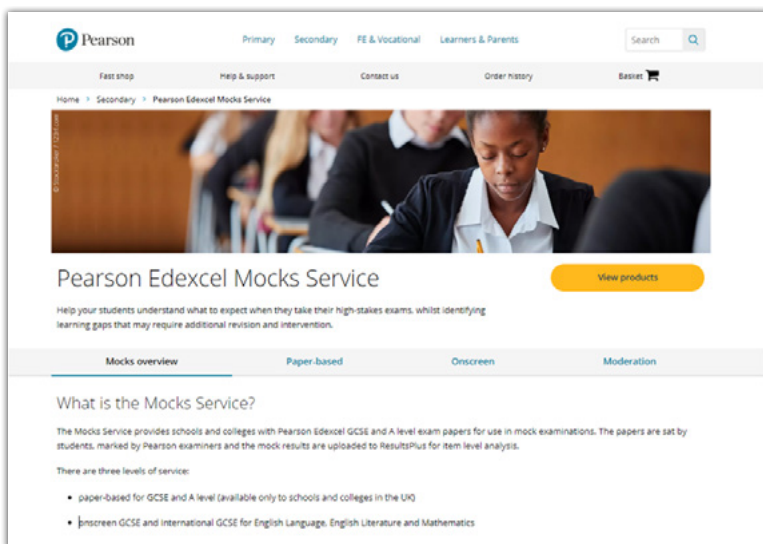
Pearson

Primary Secondary FE & Vocational Learners & Parents Search

Fast shop Help & support Contact us Order history Basket

Home > Secondary > Pearson Edexcel Mocks Service

Pearson Edexcel Mocks Service

View products

Help your students understand what to expect when they take their high-stakes exams, whilst identifying learning gaps that may require additional revision and intervention.

Mocks overview Paper-based Onscreen Moderation

What is the Mocks Service?

The Mocks Service provides schools and colleges with Pearson Edexcel GCSE and A level exam papers for use in mock examinations. The papers are sat by students, marked by Pearson examiners and the mock results are uploaded to ResultsPlus for item level analysis.

There are three levels of service:

- paper-based for GCSE and A level (available only to schools and colleges in the UK)
- onscreen GCSE and International GCSE for English Language, English Literature and Mathematics